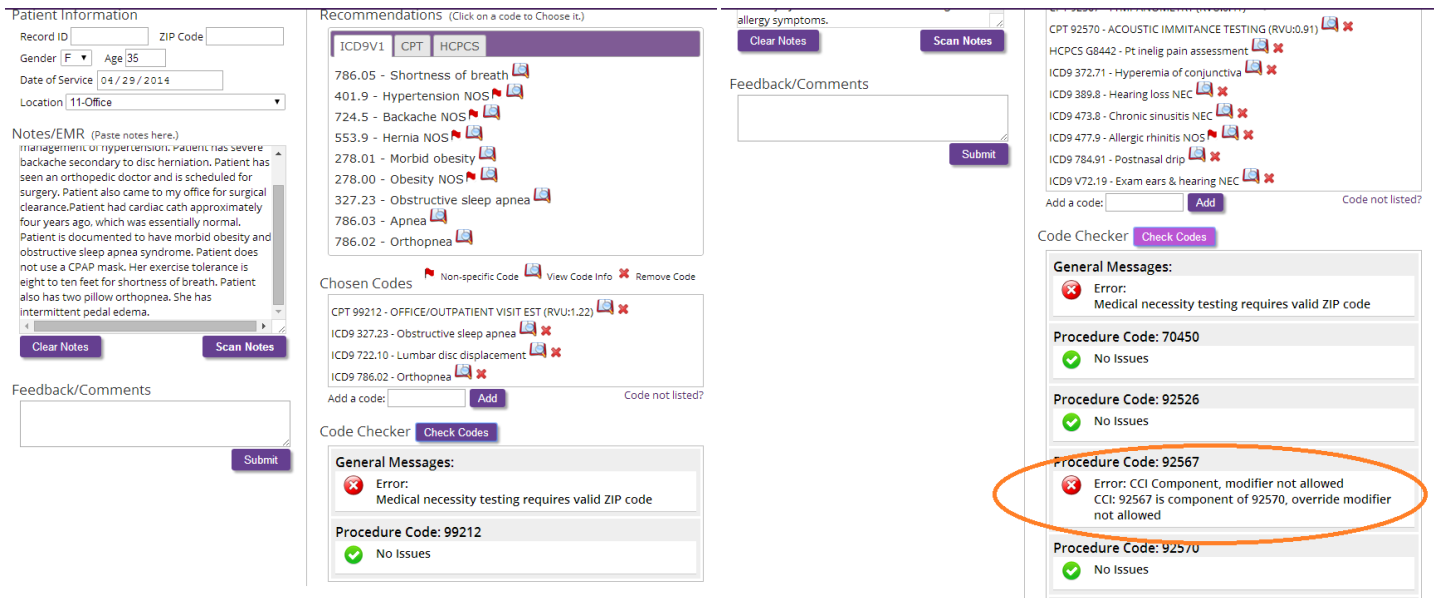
Patient Information

Record ID ZIP Code

Gender F Age 35

Date of Service 04/29/2014

Location 11-Office

Notes/EMR (Paste notes here.)

management of hypertension. Patient has severe backache secondary to disc herniation. Patient has seen an orthopedic doctor and is scheduled for surgery. Patient also came to my office for surgical clearance.Patient had cardiac cath approximately four years ago, which was essentially normal. Patient is documented to have morbid obesity and obstructive sleep apnea syndrome. Patient does not use a CPAP mask. Her exercise tolerance is eight to ten feet for shortness of breath. Patient also has two pillow orthopnea. She has intermittent pedal edema.

Clear Notes Scan Notes

Feedback/Comments

Submit

Recommendations (Click on a code to Choose it.)

ICD9V1 CPT HCPCS

786.05 - Shortness of breath
401.9 - Hypertension NOS
724.5 - Backache NOS
553.9 - Hernia NOS
278.01 - Morbid obesity
278.00 - Obesity NOS
327.23 - Obstructive sleep apnea
786.03 - Apnea
786.02 - Orthopnea

Chosen Codes Non-specific Code View Code Info Remove Code

CPT 99212 - OFFICE/OUTPATIENT VISIT EST (RVU:1.22)
ICD9 327.23 - Obstructive sleep apnea
ICD9 722.10 - Lumbar disc displacement
ICD9 786.02 - Orthopnea

Add a code: Add Code not listed?

Code Checker Check Codes

General Messages:
Error:
Medical necessity testing requires valid ZIP code

Procedure Code: 99212
No Issues

allergy symptoms.

Clear Notes Scan Notes

Feedback/Comments

Submit

CPT 92570 - ACOUSTIC IMMITANCE TESTING (RVU:0.91)
HCPCS G8442 - Pt inelig pain assessment
ICD9 372.71 - Hyperemia of conjunctiva
ICD9 389.8 - Hearing loss NEC
ICD9 473.8 - Chronic sinusitis NEC
ICD9 477.9 - Allergic rhinitis NOS
ICD9 784.91 - Postnasal drip
ICD9 V72.19 - Exam ears & hearing NEC

Add a code: Add Code not listed?

Code Checker Check Codes

General Messages:
Error:
Medical necessity testing requires valid ZIP code

Procedure Code: 70450
No Issues

Procedure Code: 92526
No Issues

Procedure Code: 92567
Error: CCI Component, modifier not allowed
CCI: 92567 is component of 92570, override modifier not allowed

Procedure Code: 92570
No Issues